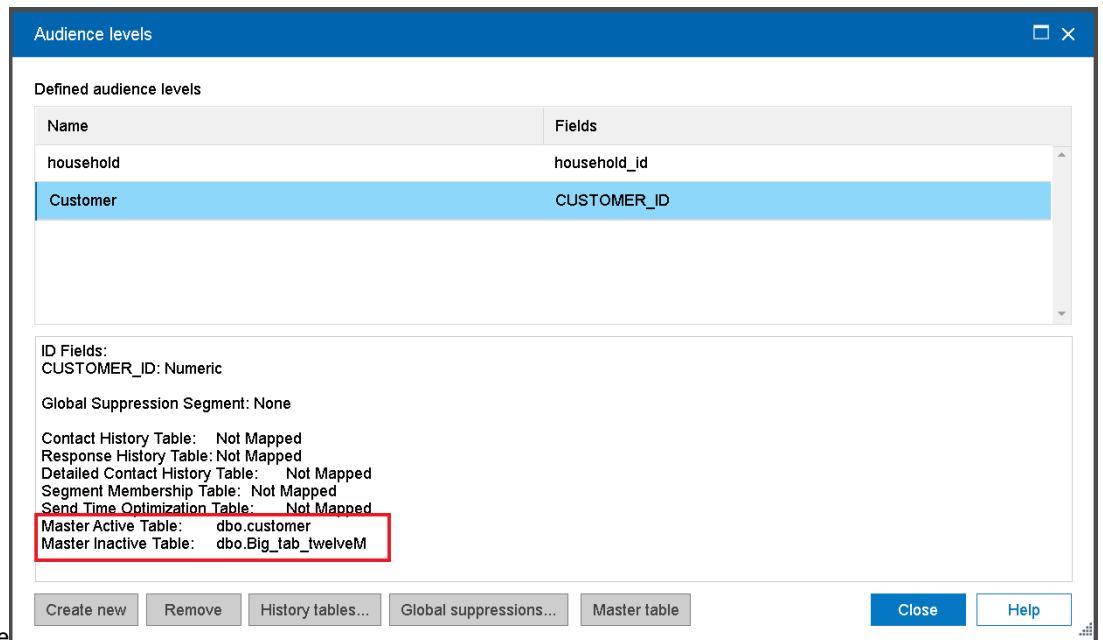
Audience levels

Defined audience levels

| Name | Fields |
|---|---|
| household | household_id |
| Customer | CUSTOMER_ID |

ID Fields:
CUSTOMER_ID: Numeric

Global Suppression Segment: None

Contact History Table: Not Mapped
Response History Table: Not Mapped
Detailed Contact History Table: Not Mapped
Segment Membership Table: Not Mapped
Send Time Optimization Table: Not Mapped
Master Active Table: dbo.customer
Master Inactive Table: dbo.Big_tab_twelveM

Create new
Remove
History tables...
Global suppressions...
Master table
Close
Help